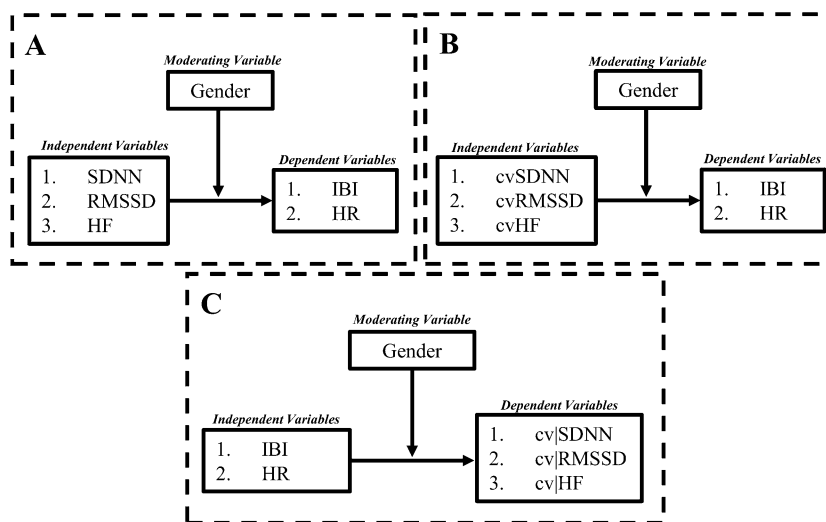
A

Moderating Variable

Gender

Independent Variables

1. SDNN
2. RMSSD
3. HF

Dependent Variables

1. IBI
2. HR

B

Moderating Variable

Gender

Independent Variables

1. cvSDNN
2. cvRMSSD
3. cvHF

Dependent Variables

1. IBI
2. HR

C

Moderating Variable

Gender

Independent Variables

1. IBI
2. HR

Dependent Variables

1. cv|SDNN
2. cv|RMSSD
3. cv|HF